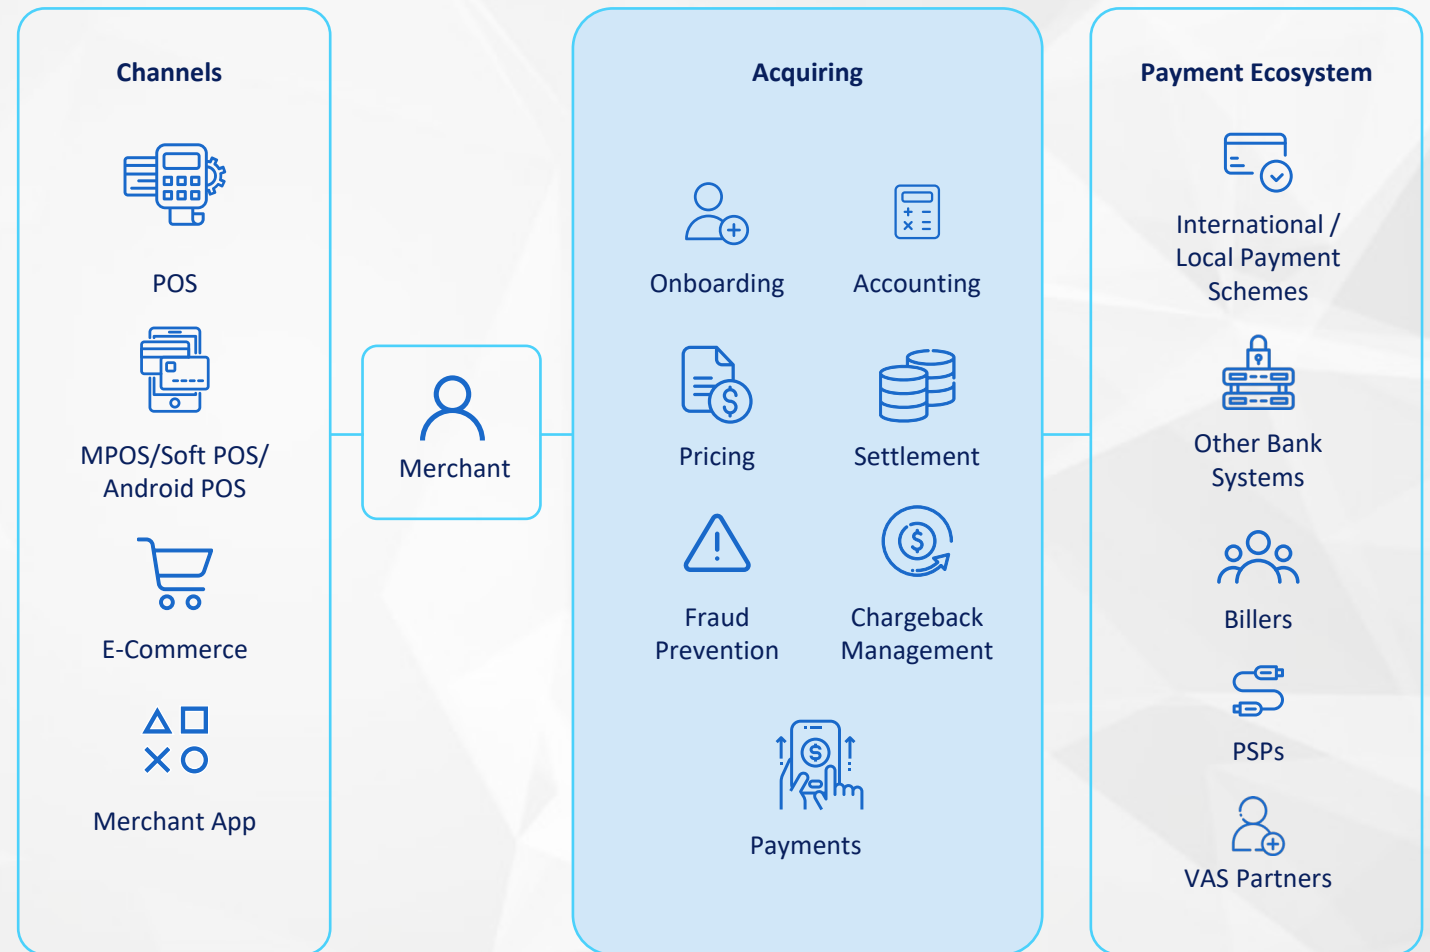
Channels

POS

MPOS/Soft POS/ Android POS

E-Commerce

Merchant App

Merchant

Acquiring

Onboarding

Accounting

Pricing

Settlement

Fraud Prevention

Chargeback Management

Payments

Payment Ecosystem

International / Local Payment Schemes

Other Bank Systems

Billers

PSPs

VAS Partners